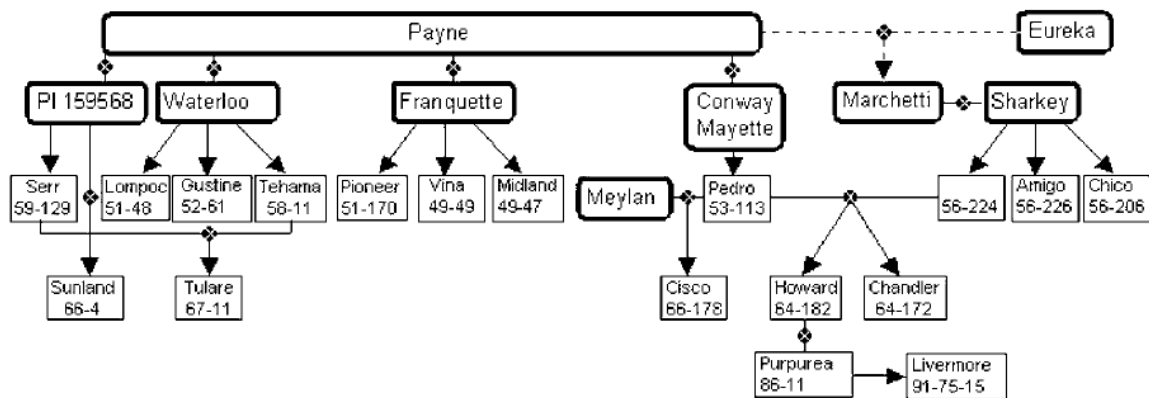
Payne

Eureka

PI 159568

Waterloo

Franquette

Conway Mayette

Marchetti

Sharkey

Serr 59-129

Lompoc 51-48

Gustine 52-61

Tehama 58-11

Pioneer 51-170

Vina 49-49

Midland 49-47

Meylan

Pedro 53-113

56-224

Amigo 56-226

Chico 56-206

Sunland 66-4

Tulare 67-11

Cisco 66-178

Howard 64-182

Chandler 64-172

Purpurea 86-11

Livermore 91-75-15